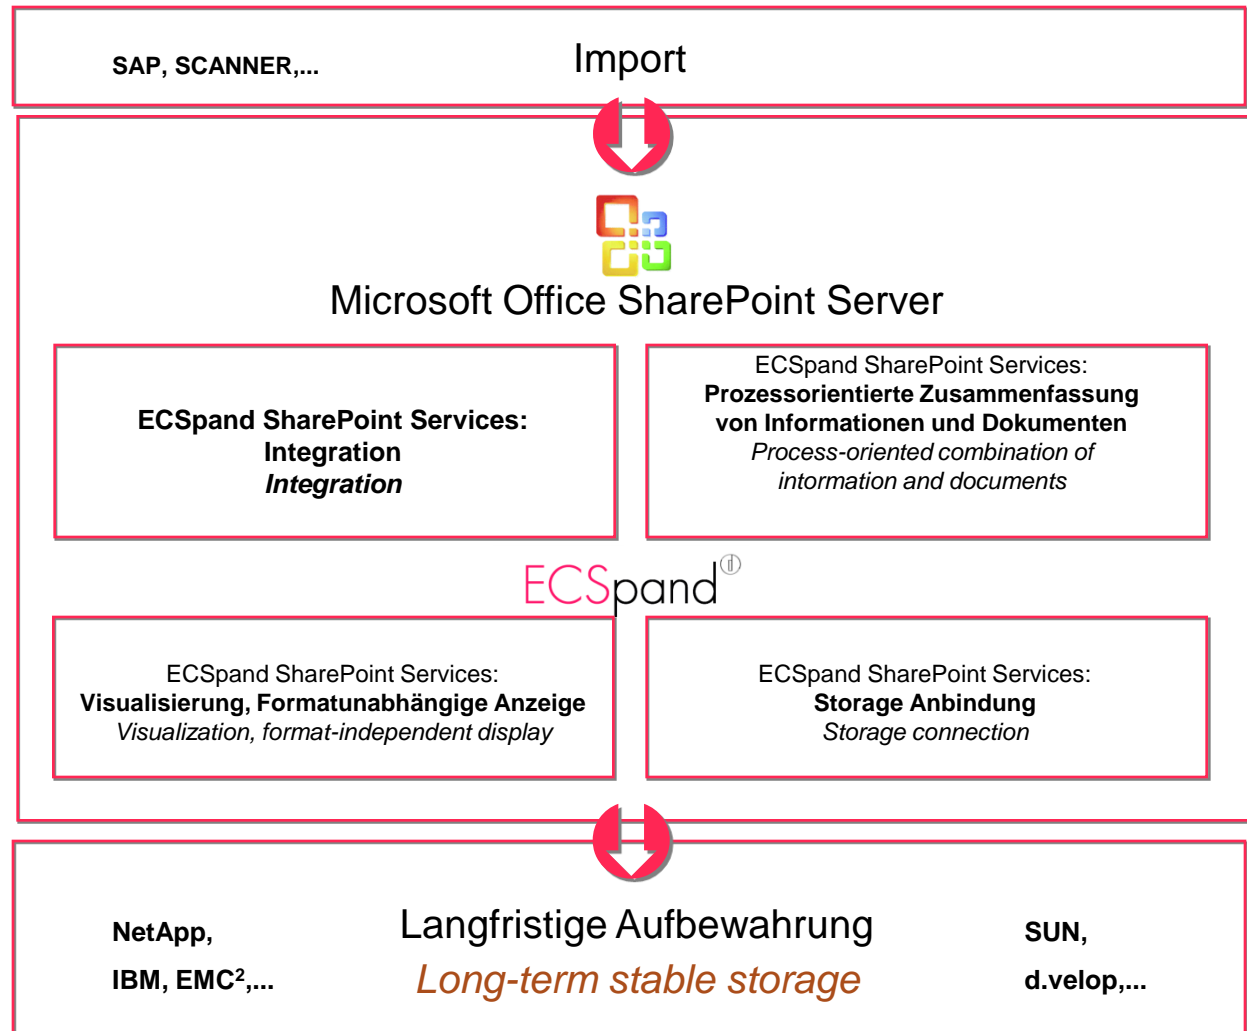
SAP, SCANNER,...

Import

Microsoft Office SharePoint Server

ECSpand SharePoint Services:
Integration
*Integration*

ECSpand SharePoint Services:
Prozessorientierte Zusammenfassung von Informationen und Dokumenten
*Process-oriented combination of information and documents*

ECSpand®

ECSpand SharePoint Services:
Visualisierung, Formatunabhängige Anzeige
*Visualization, format-independent display*

ECSpand SharePoint Services:
Storage Anbindung
*Storage connection*

NetApp,
IBM, EMC$^2$,...

Langfristige Aufbewahrung
*Long-term stable storage*

SUN,
d.velop,...